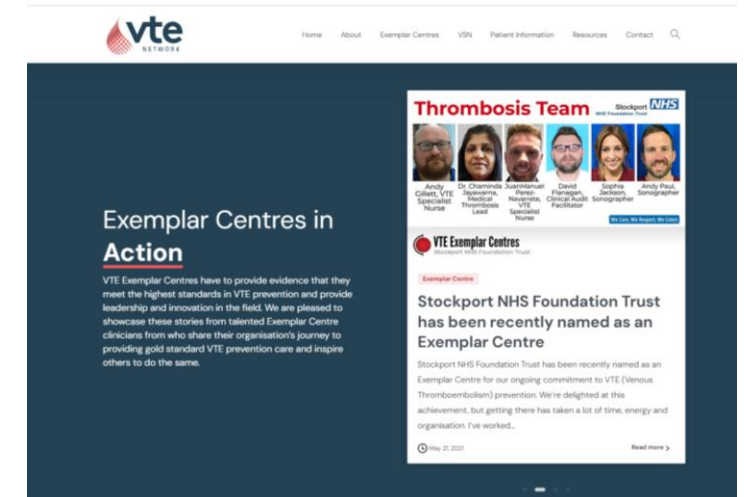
vte
NETWORK

Home About Exemplar Centres VSN Patient Information Resources Contact

Exemplar Centres in Action

VTE Exemplar Centres have to provide evidence that they meet the highest standards in VTE prevention and provide leadership and innovation in the field. We are pleased to showcase these stories from talented Exemplar Centre clinicians from who share their organisation's journey to providing gold standard VTE prevention care and inspire others to do the same.

Thrombosis Team

Stockport NHS
NHS Foundation Trust

Andy Gillett, VTE Specialist Nurse

Dr. Chaminda Jayawarna, Medical Thrombosis Lead

JuanManuel Perez-Navarrete, VTE Specialist Nurse

David Flanagan, Clinical Audit Facilitator

Sophia Jackson, Sonographer

Andy Paul, Sonographer

We Care, We Respect, We Listen

VTE Exemplar Centres
Stockport NHS Foundation Trust

Exemplar Centre

Stockport NHS Foundation Trust has been recently named as an Exemplar Centre

Stockport NHS Foundation Trust has been recently named as an Exemplar Centre for our ongoing commitment to VTE (Venous Thromboembolism) prevention. We're delighted at this achievement, but getting there has taken a lot of time, energy and organisation. I've worked...

May 21, 2021

Read more ›